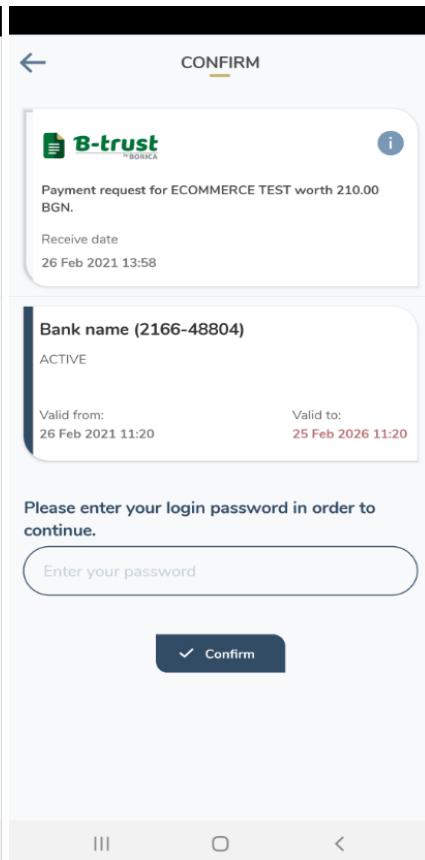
CONFIRM

B-trust by BORICA

Payment request for ECOMMERCE TEST worth 210.00 BGN.

Receive date
26 Feb 2021 13:58

Bank name (2166-48804)
ACTIVE

Valid from:
26 Feb 2021 11:20

Valid to:
25 Feb 2026 11:20

Please enter your login password in order to continue.

Enter your password

Confirm